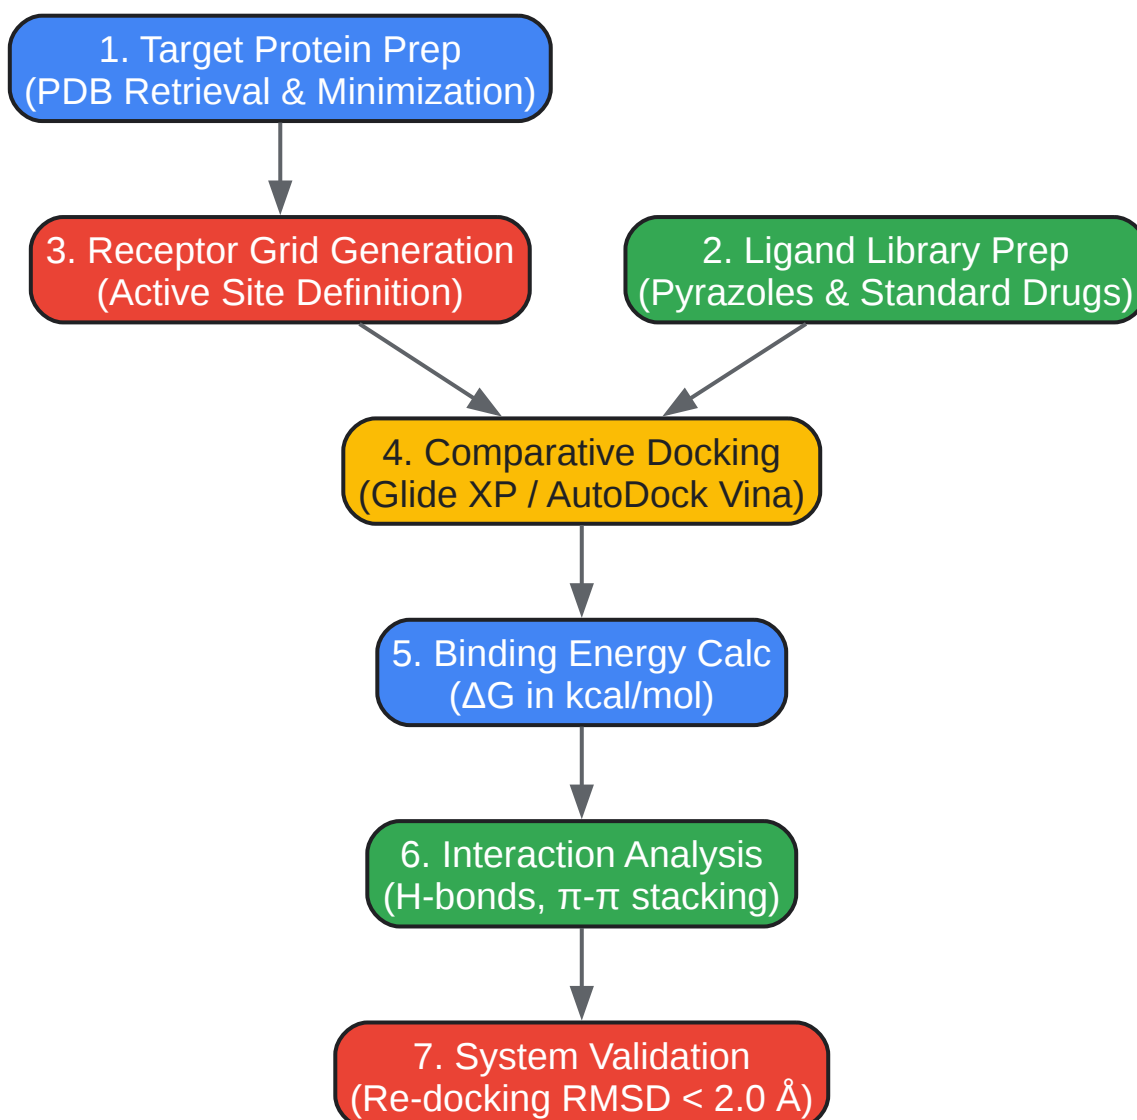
1. Target Protein Prep
(PDB Retrieval & Minimization)

3. Receptor Grid Generation
(Active Site Definition)

2. Ligand Library Prep
(Pyrazoles & Standard Drugs)

4. Comparative Docking
(Glide XP / AutoDock Vina)

5. Binding Energy Calc
(ΔG in kcal/mol)

6. Interaction Analysis
(H-bonds, π-π stacking)

7. System Validation
(Re-docking RMSD < 2.0 Å)